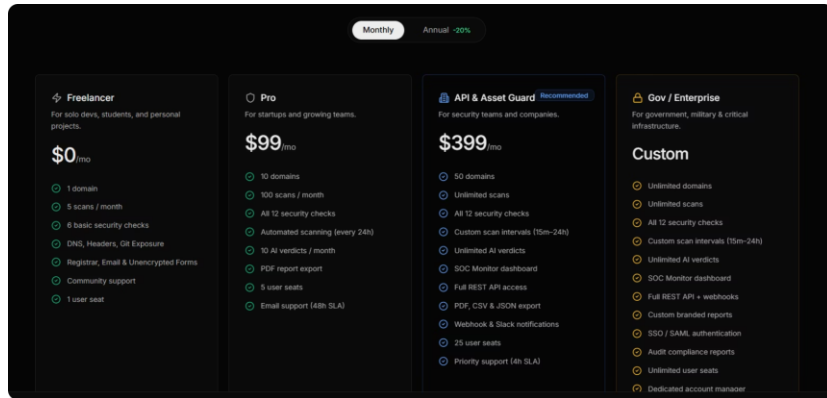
Monthly Annual -20%

Freelancer
For solo devs, students, and personal projects.
$0/mo
1 domain
5 scans / month
6 basic security checks
DNS, Headers, Git Exposure
Registrar, Email & Unencrypted Forms
Community support
1 user seat

Pro
For startups and growing teams.
$99/mo
10 domains
100 scans / month
All 12 security checks
Automated scanning (every 24h)
10 AI verdicts / month
PDF report export
5 user seats
Email support (48h SLA)

API & Asset Guard Recommended
For security teams and companies.
$399/mo
50 domains
Unlimited scans
All 12 security checks
Custom scan intervals (15m–24h)
Unlimited AI verdicts
SOC Monitor dashboard
Full REST API access
PDF, CSV & JSON export
Webhook & Slack notifications
25 user seats
Priority support (4h SLA)

Gov / Enterprise
For government, military & critical infrastructure.
Custom
Unlimited domains
Unlimited scans
All 12 security checks
Custom scan intervals (15m–24h)
Unlimited AI verdicts
SOC Monitor dashboard
Full REST API + webhooks
Custom branded reports
SSO / SAML authentication
Audit compliance reports
Unlimited user seats
Dedicated account manager